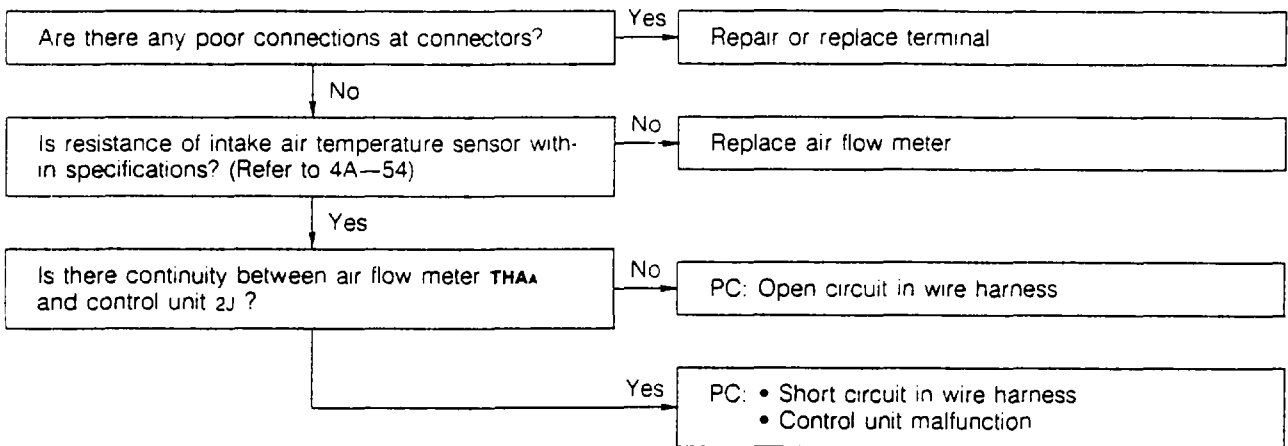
Are there any poor connections at connectors?

Yes

Repair or replace terminal

No

Is resistance of intake air temperature sensor within specifications? (Refer to 4A—54)

No

Replace air flow meter

Yes

Is there continuity between air flow meter THAA and control unit 2J ?

No

PC: Open circuit in wire harness

Yes

PC: • Short circuit in wire harness
• Control unit malfunction